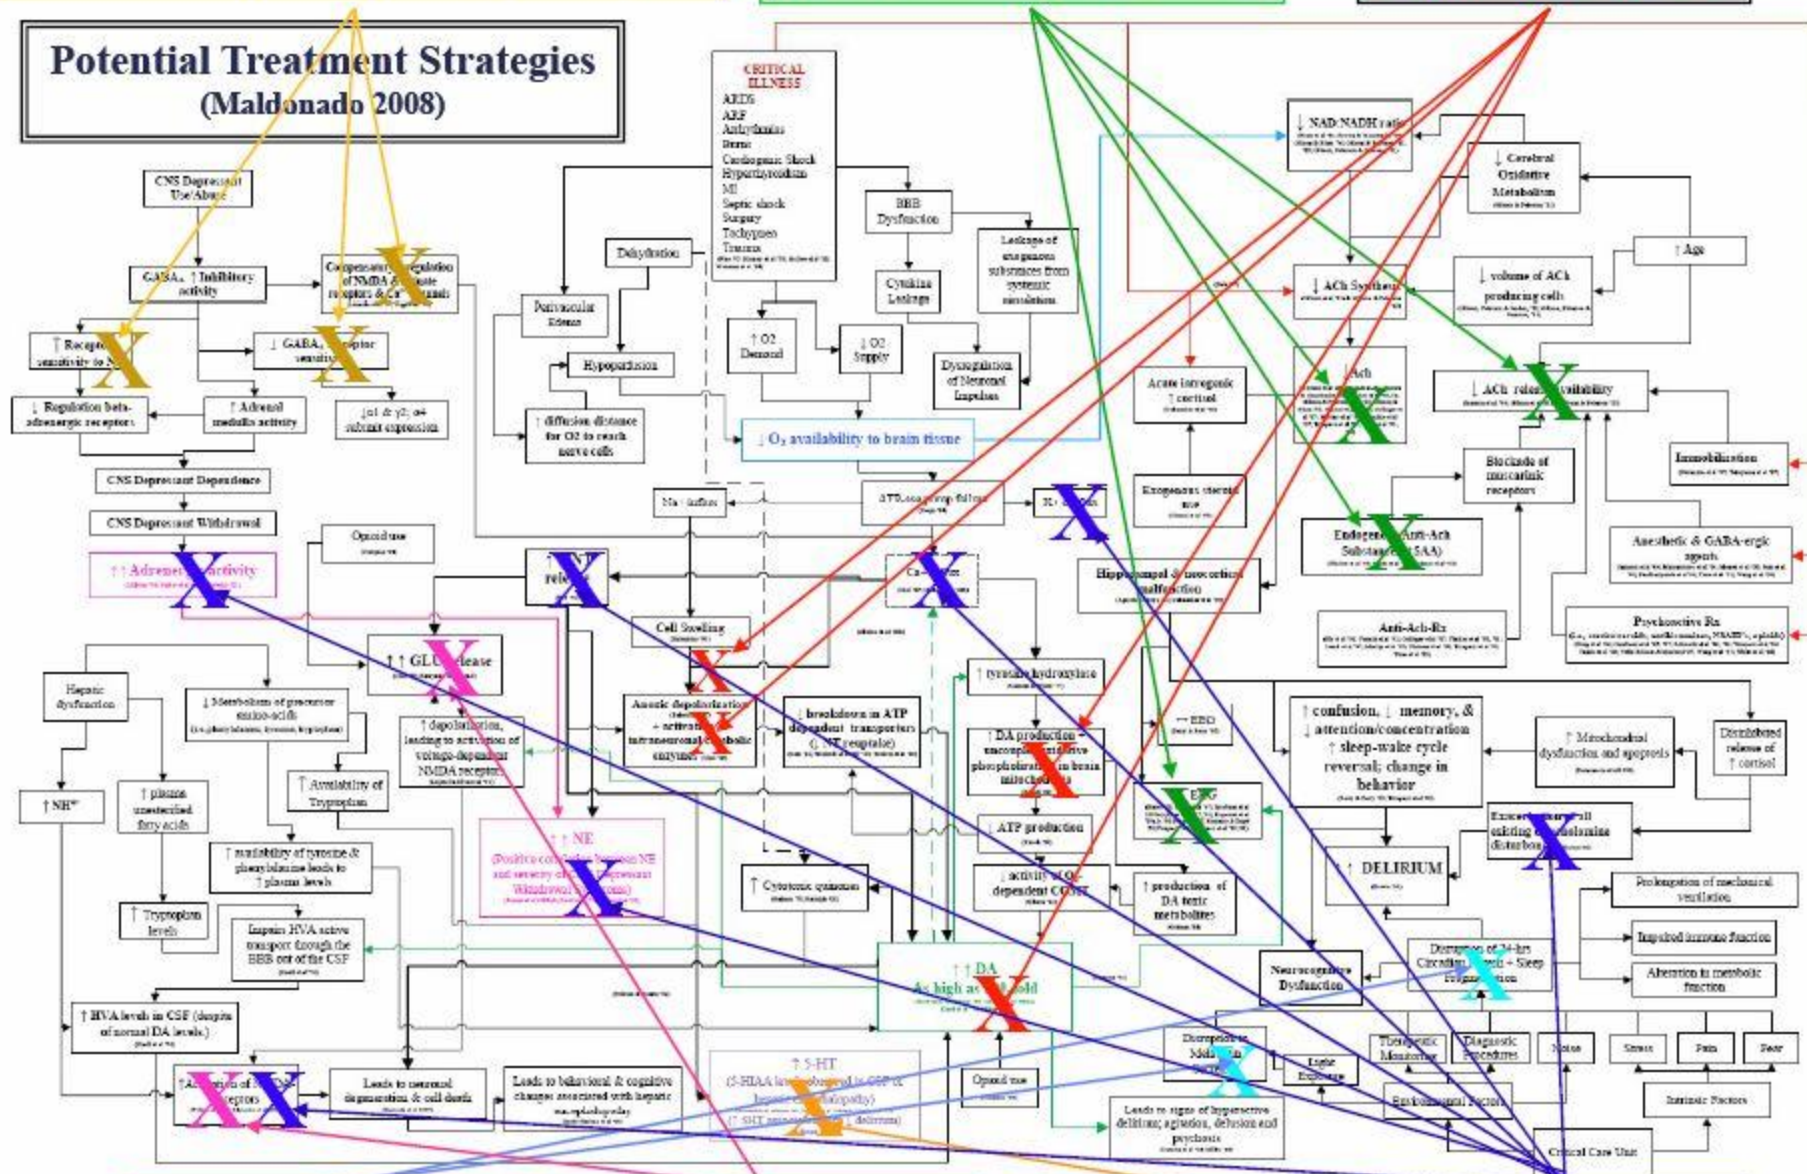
Potential Treatment Strategies
(Maldonado 2008)

CRITICAL ILLNESS
ARDS
ARF
Arrhythmias
Burns
Cardiogenic Shock
Hyperthyroidism
MI
Septic shock
Surgery
Tachypnea
Trauma

CNS Depressant Use/Abuse

GABA$_A$ ↑ Inhibitory activity

Compensatory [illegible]regulation of NMDA & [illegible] receptors & Ca$^{2+}$ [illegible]

↑ Receptor sensitivity to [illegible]

↓ GABA$_A$ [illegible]ceptor sensitivity

↓ Regulation beta-adrenergic receptors

↑ Adrenal medulla activity

↓α1 & γ2; α4 subunit expression

CNS Depressant Dependence

CNS Depressant Withdrawal

↑↑ Adrener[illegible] activity

Opioid use

Dehydration

Perivascular Edema

Hypoperfusion

↑ diffusion distance for O2 to reach nerve cells

↑ O2 Demand

↓ O2 Supply

BBB Dysfunction

Cytokine Leakage

Leakage of exogenous substances from systemic circulation

Dysregulation of Neuronal Impulses

↓ O$_2$ availability to brain tissue

Na$^+$ influx

ATP$_{ase}$ pump failure

K$^+$ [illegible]

Ca$^{2+}$ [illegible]

↑ NE release

Cell Swelling

↑↑ GLU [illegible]lease

Anoxic depolarization + activat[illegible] intraneuronal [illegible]tabolic enzymes

↓ breakdown in ATP dependent transporters (↓ NT reuptake)

↑ depolarization, leading to activation of voltage-dependent NMDA receptors

↑↑ NE
(Positive co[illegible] between NE and severity o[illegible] Withdrawal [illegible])

Hepatic dysfunction

↓ Metabolism of precursor amino-acids

↑ NH$^{4+}$

↑ plasma unesterified fatty acids

↑ Availability of Tryptophan

↑ availability of tyrosine & phenylalanine leads to ↑ plasma levels

↑ Tryptophan levels

Impairs HVA active transport through the BBB out of the CSF

↑ HVA levels in CSF (despite of normal DA levels)

↑ Alteration of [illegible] receptors

Leads to neuronal degeneration & cell death

Leads to behavioral & cognitive changes associated with hepatic encephalopathy

↑ 5-HT
(5-HIAA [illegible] CSF of hepatic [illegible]athy)
(↑ 5HT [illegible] delirium)

↑ tyrosine hydroxylase

↑ DA production - uncoupl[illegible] phosphorylation in brain mitocho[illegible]

↓ ATP production

↓ activity of O$_2$-dependent COMT

↑ production of DA toxic metabolites

↑ Cytotoxic quinones

↑↑ DA
As high as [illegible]fold

Opioid use

Leads to signs of hyperactive delirium; agitation, delusion and psychosis

↓ NAD:NADH ratio

↓ Cerebral Oxidative Metabolism

↑ Age

↓ ACh Synthesis

↓ volume of ACh producing cells

Acute iatrogenic ↑ cortisol

↓ Ach

↓ ACh rele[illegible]vailability

Exogenous steroid use

Blockade of muscarinic receptors

Immobilization

Endogen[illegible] Anti-Ach Substance (SAA)

Hippocampal & neocortical malfunction

Anti-Ach-Rx

Anesthetic & GABA-ergic agents

Psychoactive Rx

↔ EEG

EEG

↑ confusion, ↓ memory, & ↓ attention/concentration ↑ sleep-wake cycle reversal; change in behavior

↑ Mitochondrial dysfunction and apoptosis

Disturbed release of ↑ cortisol

Exace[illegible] existing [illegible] disturbance

↑↑ DELIRIUM

Prolongation of mechanical ventilation

Impaired immune function

Alteration in metabolic function

Neurocognitive Dysfunction

Disruption of 24-hrs Circadian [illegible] + Sleep Fragmentation

Disruption in Mela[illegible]

Light Exposure

Therapeutic Monitoring

Diagnostic Procedures

Noise

Stress

Pain

Fear

Environmental Factors

Intrinsic Factors

Critical Care Unit